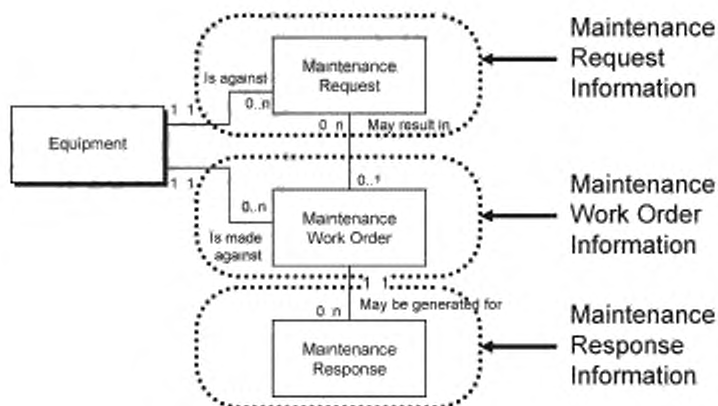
Maintenance Request Information

Maintenance Request

Is against

1 1

0..n

0 n

May result in

Equipment

1 1

0..1

0..n

Maintenance Work Order

Is made against

Maintenance Work Order Information

1 1

May be generated for

0 n

Maintenance Response

Maintenance Response Information